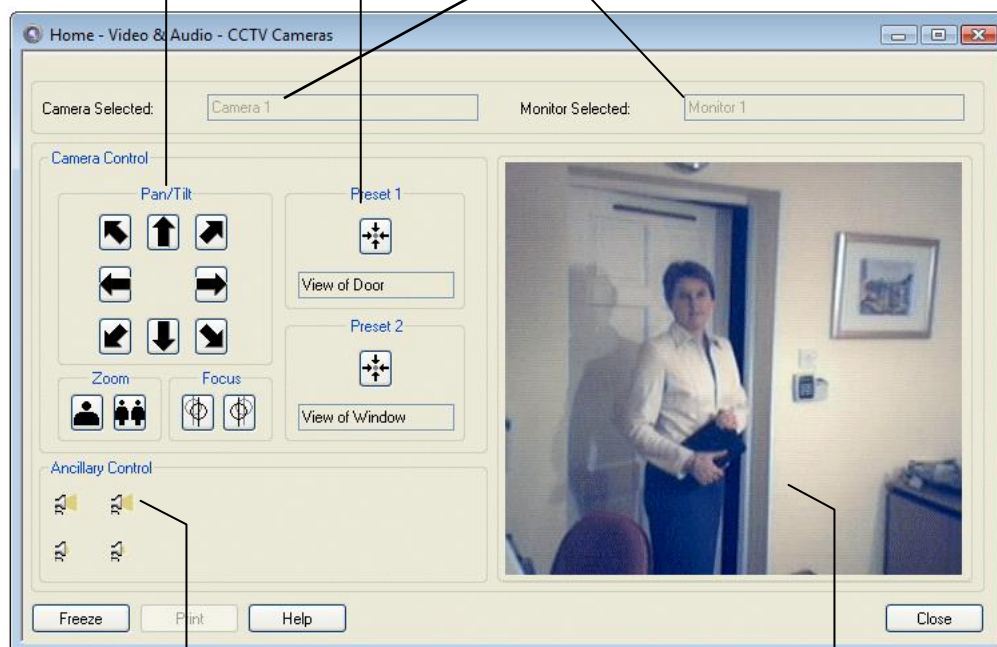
Home - Video & Audio - CCTV Cameras

Camera Selected: Camera 1

Monitor Selected: Monitor 1

Camera Control

Pan/Tilt

Preset 1

View of Door

Preset 2

Zoom

Focus

View of Window

Ancillary Control

Freeze

Print

Help

Close